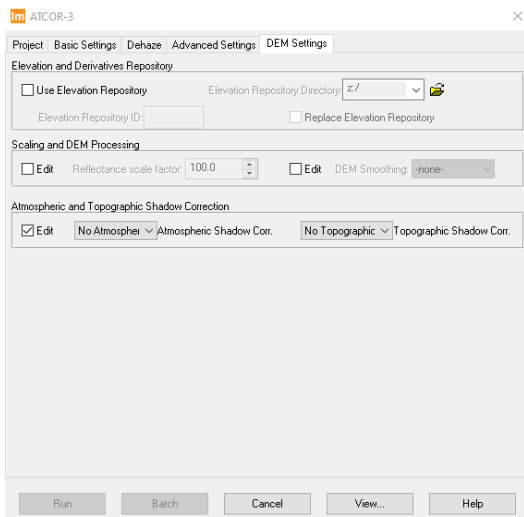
Im ATCOR-3

×

Project | Basic Settings | Dehaze | Advanced Settings | DEM Settings

Elevation and Derivatives Repository

Use Elevation Repository

Elevation Repository Directory: z:/

Elevation Repository ID:

Replace Elevation Repository

Scaling and DEM Processing

Edit Reflectance scale factor: 100.0

Edit DEM Smoothing: -none-

Atmospheric and Topographic Shadow Correction

Edit No Atmospher Atmospheric Shadow Corr. No Topographic Topographic Shadow Corr.

Run | Batch | Cancel | View... | Help